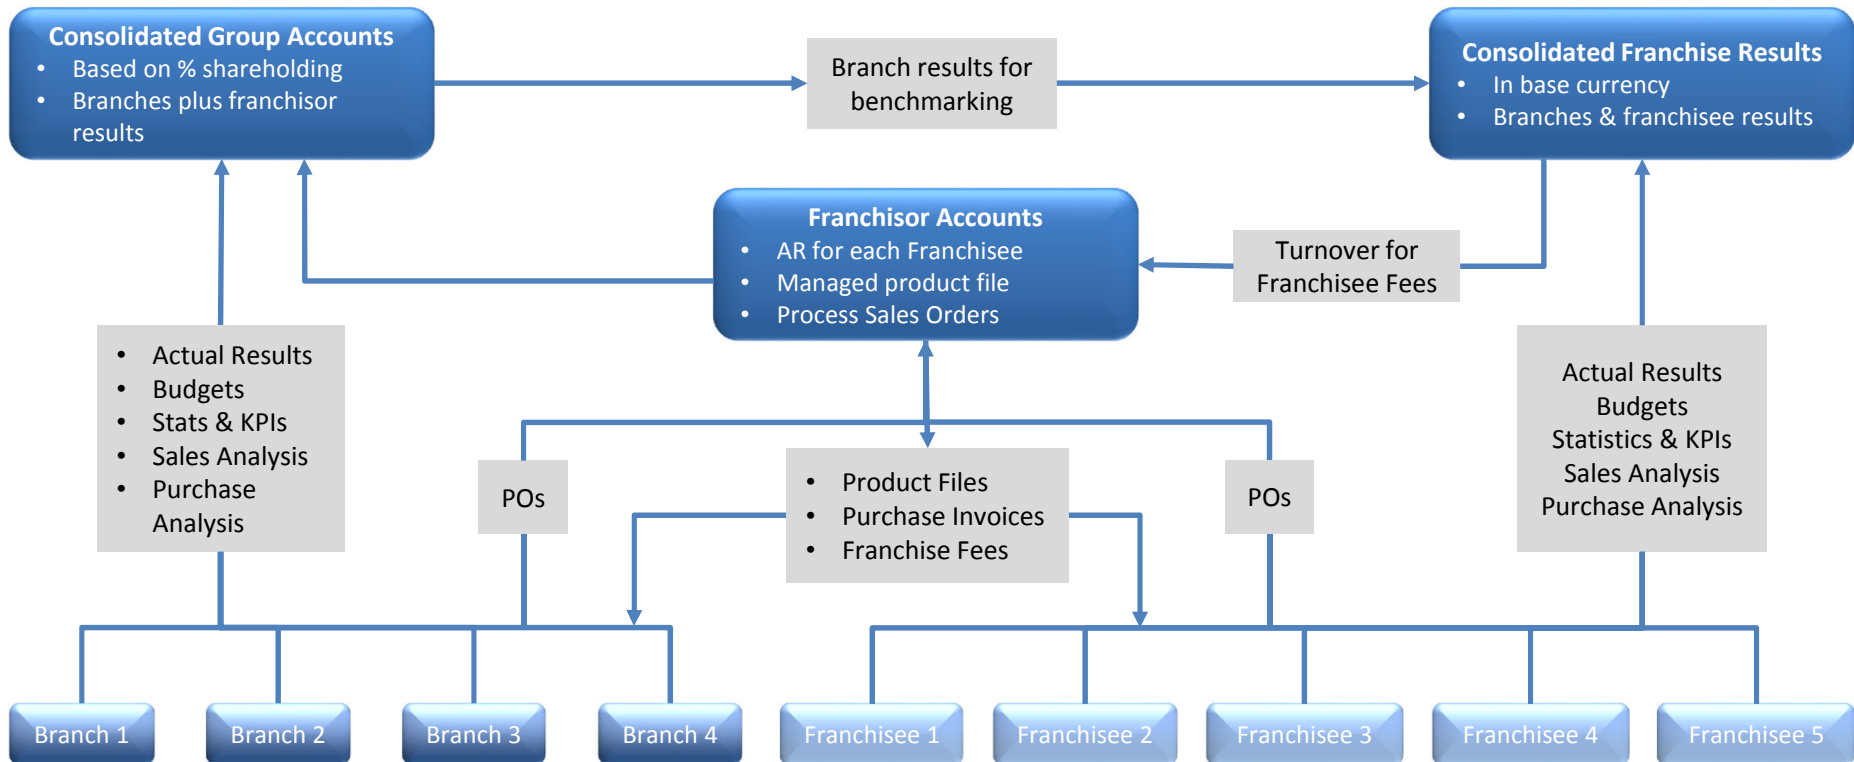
Consolidated Group Accounts
- Based on % shareholding
- Branches plus franchisor results

Branch results for benchmarking

Consolidated Franchise Results
- In base currency
- Branches & franchisee results

Franchisor Accounts
- AR for each Franchisee
- Managed product file
- Process Sales Orders

Turnover for Franchisee Fees

- Actual Results
- Budgets
- Stats & KPIs
- Sales Analysis
- Purchase Analysis

Actual Results
Budgets
Statistics & KPIs
Sales Analysis
Purchase Analysis

POs

- Product Files
- Purchase Invoices
- Franchise Fees

POs

Branch 1

Branch 2

Branch 3

Branch 4

Franchisee 1

Franchisee 2

Franchisee 3

Franchisee 4

Franchisee 5